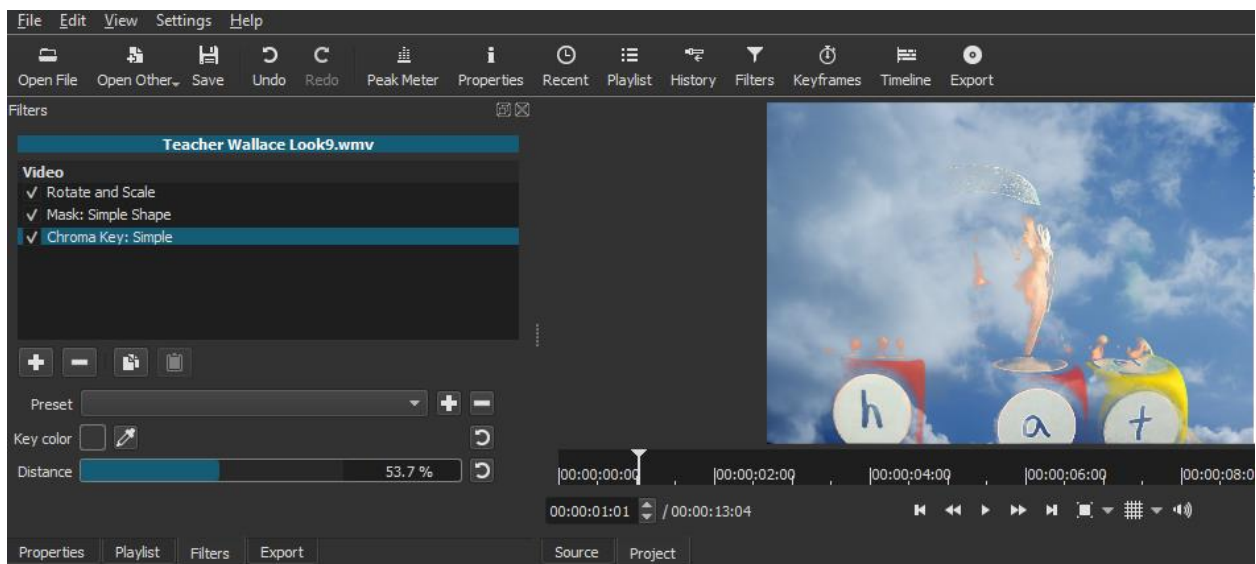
File Edit View Settings Help

Open File Open Other Save Undo Redo Peak Meter Properties Recent Playlist History Filters Keyframes Timeline Export

Filters

Teacher Wallace Look9.wmv

Video
✓ Rotate and Scale
✓ Mask: Simple Shape
✓ Chroma Key: Simple

Preset

Key color

Distance 53.7 %

h a t

|00:00:00:00 |00:00:02:00 |00:00:04:00 |00:00:06:00 |00:00:08:0

00:00:01:01 / 00:00:13:04

Properties Playlist Filters Export

Source Project